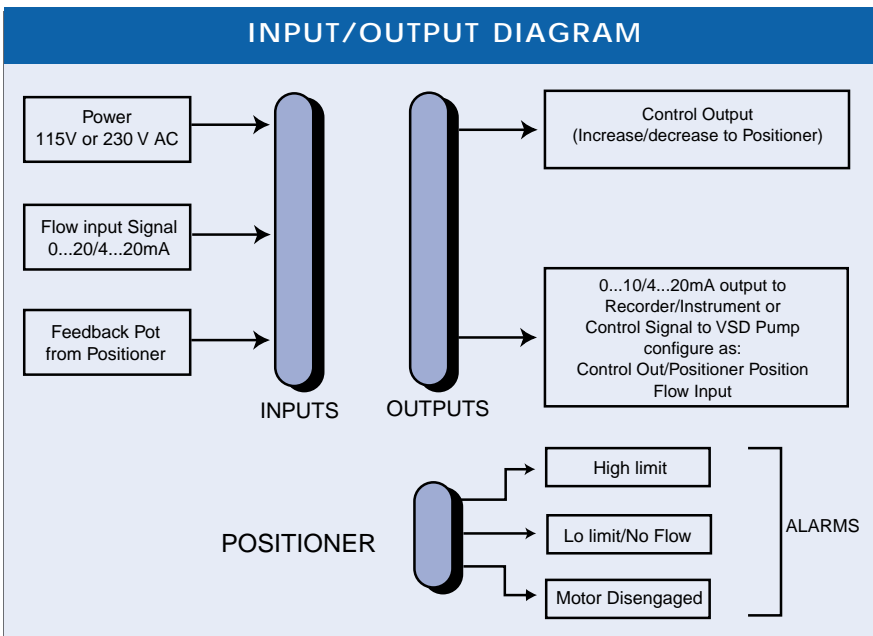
INPUT/OUTPUT DIAGRAM

Power
115V or 230 V AC

Flow input Signal
0...20/4...20mA

Feedback Pot
from Positioner

INPUTS

OUTPUTS

Control Output
(Increase/decrease to Positioner)

0...10/4...20mA output to
Recorder/Instrument or
Control Signal to VSD Pump
configure as:
Control Out/Positioner Position
Flow Input

POSITIONER

High limit

Lo limit/No Flow

Motor Disengaged

ALARMS